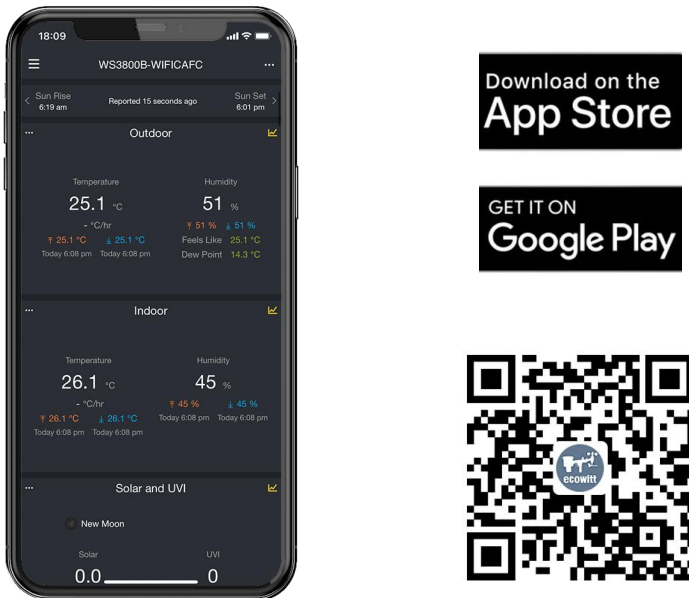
18:09

WS3800B-WIFICAFC

Sun Rise
6:19 am

Reported 15 seconds ago

Sun Set
6:01 pm

Outdoor

Temperature
25.1 °C
- °C/hr
↑ 25.1 °C ↓ 25.1 °C
Today 6:08 pm Today 6:08 pm

Humidity
51 %
↑ 51 % ↓ 51 %
Feels Like 25.1 °C
Dew Point 14.3 °C

Indoor

Temperature
26.1 °C
- °C/hr
↑ 26.1 °C ↓ 26.1 °C
Today 6:08 pm Today 6:08 pm

Humidity
45 %
↑ 45 % ↓ 45 %
Today 6:08 pm Today 6:08 pm

Solar and UVI

New Moon

Solar
0.0

UVI
0

Download on the
App Store

GET IT ON
Google Play

ecowitt